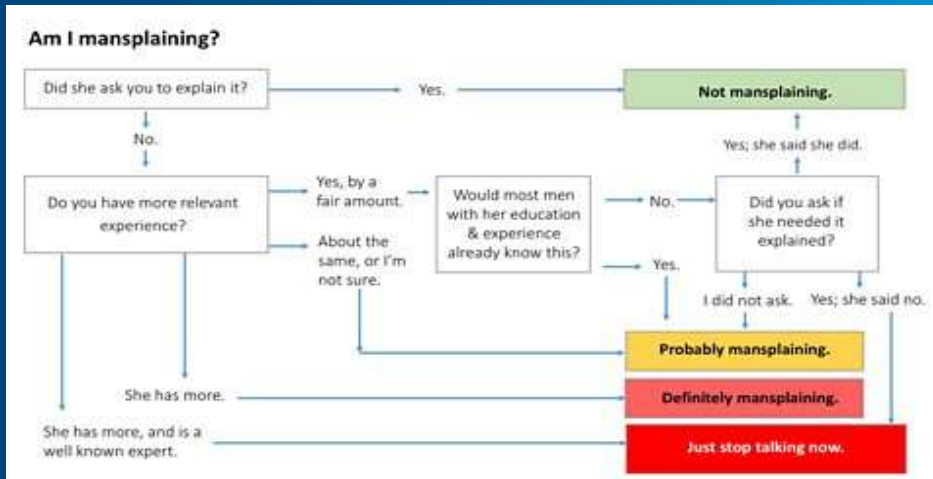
Am I mansplaining?

Did she ask you to explain it?

Yes.

Not mansplaining.

No.

Yes; she said she did.

Do you have more relevant experience?

Yes, by a fair amount.

Would most men with her education & experience already know this?

No.

Did you ask if she needed it explained?

About the same, or I'm not sure.

Yes.

I did not ask.

Yes; she said no.

Probably mansplaining.

She has more.

Definitely mansplaining.

She has more, and is a well known expert.

Just stop talking now.